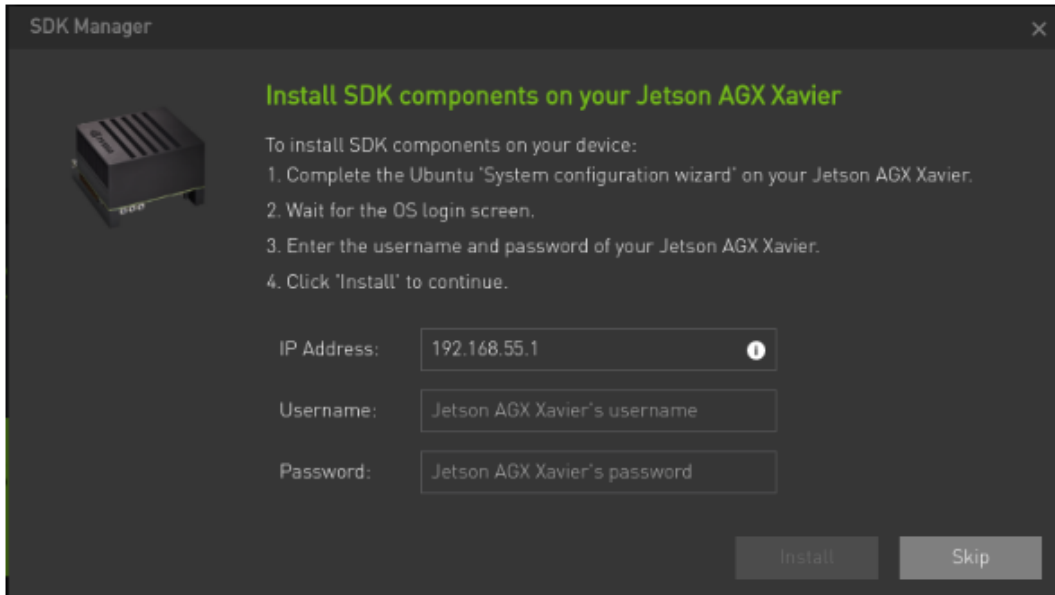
SDK Manager

×

Install SDK components on your Jetson AGX Xavier

To install SDK components on your device:

1. Complete the Ubuntu 'System configuration wizard' on your Jetson AGX Xavier.

2. Wait for the OS login screen.

3. Enter the username and password of your Jetson AGX Xavier.

4. Click 'Install' to continue.

IP Address: 192.168.55.1

Username: Jetson AGX Xavier's username

Password: Jetson AGX Xavier's password

Install

Skip